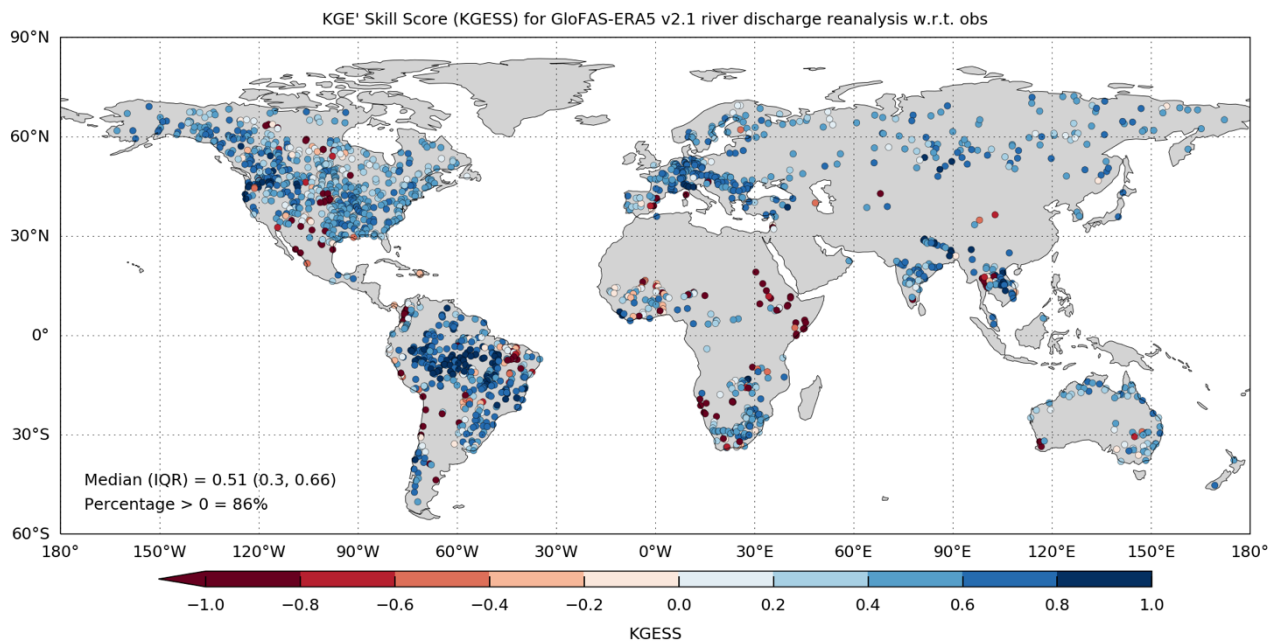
KGE' Skill Score (KGESS) for GloFAS-ERA5 v2.1 river discharge reanalysis w.r.t. obs

90°N
60°N
30°N
0°
30°S
60°S

Median (IQR) = 0.51 (0.3, 0.66)
Percentage > 0 = 86%

180° 150°W 120°W 90°W 60°W 30°W 0°W 30°E 60°E 90°E 120°E 150°E 180°

−1.0 −0.8 −0.6 −0.4 −0.2 0.0 0.2 0.4 0.6 0.8 1.0

KGESS